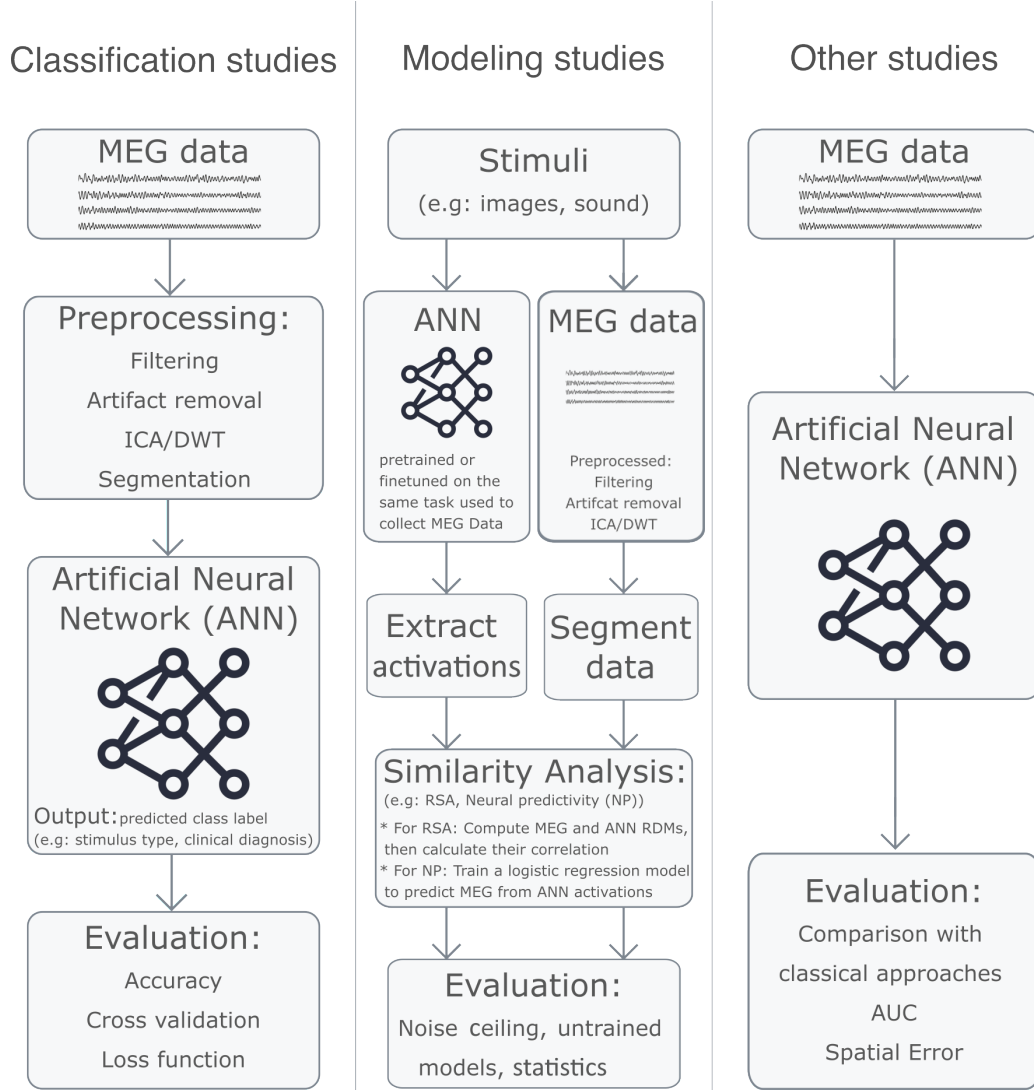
Classification studies

MEG data

Preprocessing:
Filtering
Artifact removal
ICA/DWT
Segmentation

Artificial Neural Network (ANN)

Output: predicted class label (e.g: stimulus type, clinical diagnosis)

Evaluation:
Accuracy
Cross validation
Loss function

Modeling studies

Stimuli
(e.g: images, sound)

ANN

pretrained or finetuned on the same task used to collect MEG Data

MEG data

Preprocessed:
Filtering
Artifcat removal
ICA/DWT

Extract activations

Segment data

Similarity Analysis:
(e.g: RSA, Neural predictivity (NP))
* For RSA: Compute MEG and ANN RDMs, then calculate their correlation
* For NP: Train a logistic regression model to predict MEG from ANN activations

Evaluation:
Noise ceiling, untrained models, statistics

Other studies

MEG data

Artificial Neural Network (ANN)

Evaluation:
Comparison with classical approaches
AUC
Spatial Error